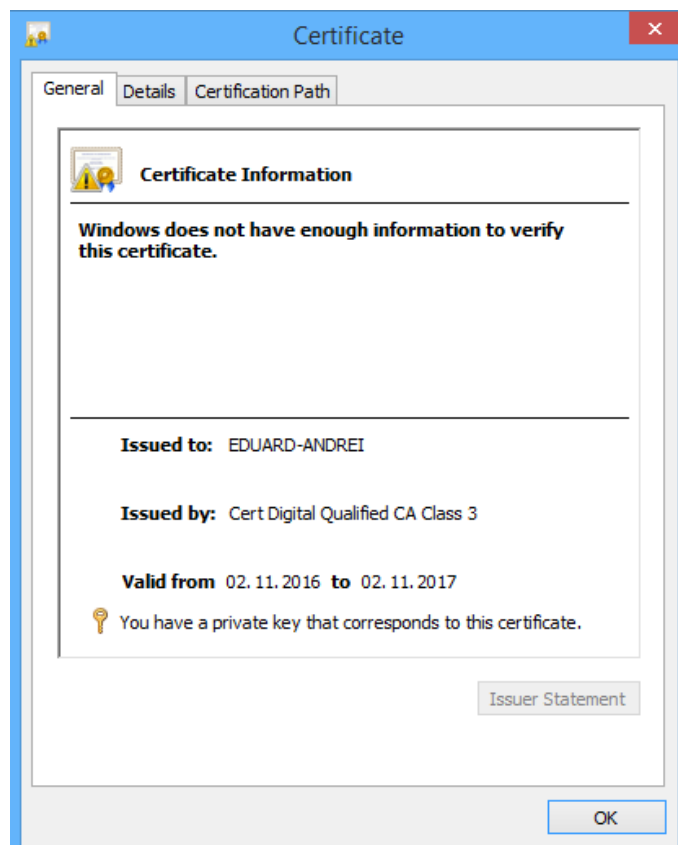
Certificate

General | Details | Certification Path

Certificate Information

Windows does not have enough information to verify this certificate.

Issued to: EDUARD-ANDREI

Issued by: Cert Digital Qualified CA Class 3

Valid from 02. 11. 2016 to 02. 11. 2017

You have a private key that corresponds to this certificate.

Issuer Statement

OK